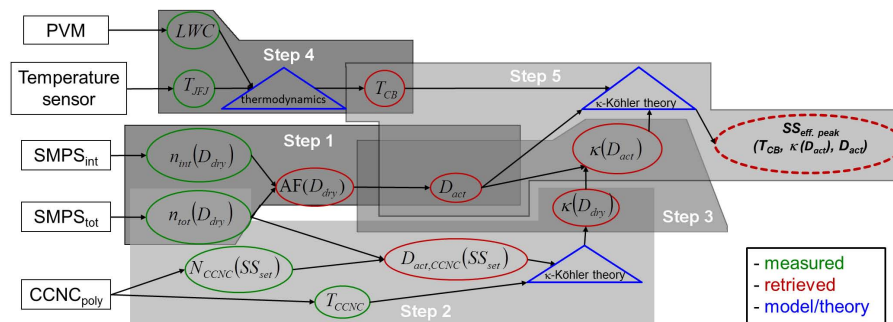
PVM
$LWC$
Step 4
Temperature sensor
$T_{JFJ}$
thermodynamics
$T_{CB}$
Step 5
κ-Köhler theory
$SS_{eff.\ peak}$
($T_{CB}$, $\kappa(D_{act})$, $D_{act}$)
Step 1
SMPS$_{int}$
$n_{int}(D_{dry})$
$AF(D_{dry})$
$D_{act}$
$\kappa(D_{act})$
SMPS$_{tot}$
$n_{tot}(D_{dry})$
$\kappa(D_{dry})$
Step 3
$N_{CCNC}(SS_{set})$
$D_{act,CCNC}(SS_{set})$
κ-Köhler theory
CCNC$_{poly}$
$T_{CCNC}$
Step 2
- measured
- retrieved
- model/theory